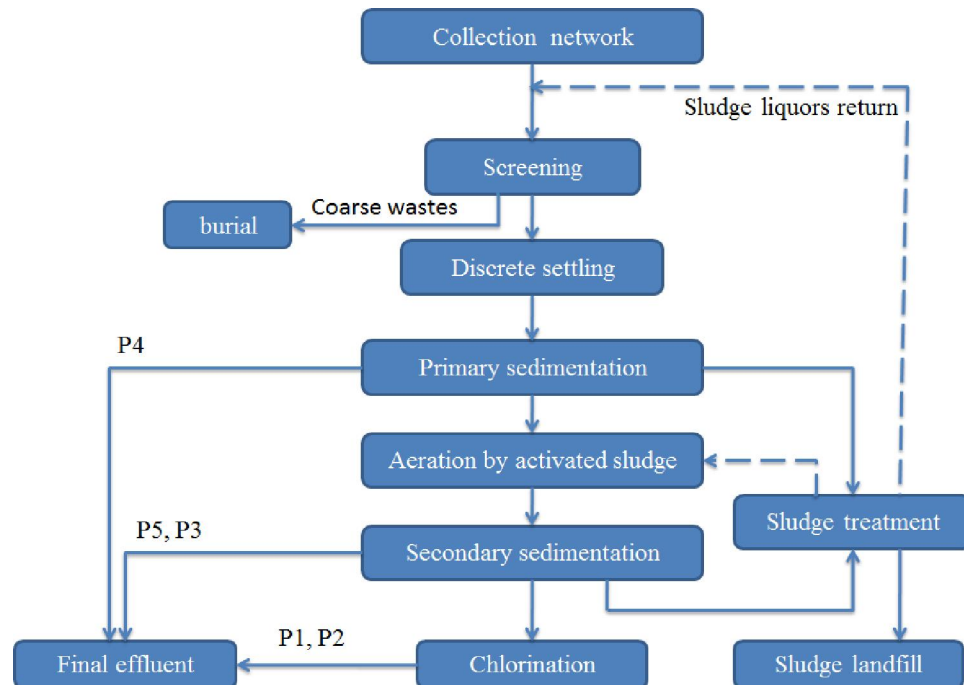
Collection network

Sludge liquors return

Screening

burial

Coarse wastes

Discrete settling

P4

Primary sedimentation

Aeration by activated sludge

P5, P3

Sludge treatment

Secondary sedimentation

P1, P2

Final effluent

Chlorination

Sludge landfill